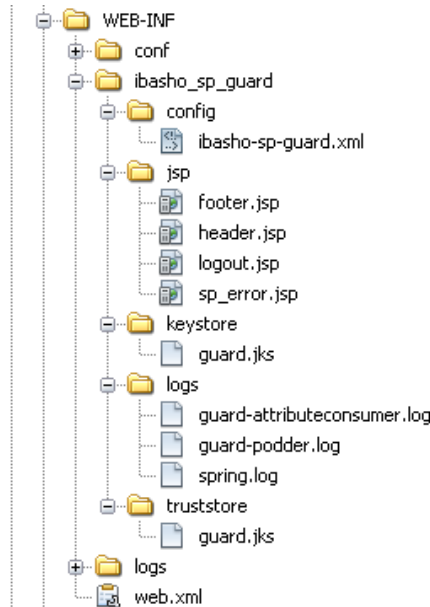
WEB-INF
conf
ibasho_sp_guard
config
ibasho-sp-guard.xml
jsp
footer.jsp
header.jsp
logout.jsp
sp_error.jsp
keystore
guard.jks
logs
guard-attributeconsumer.log
guard-podder.log
spring.log
truststore
guard.jks
logs
web.xml